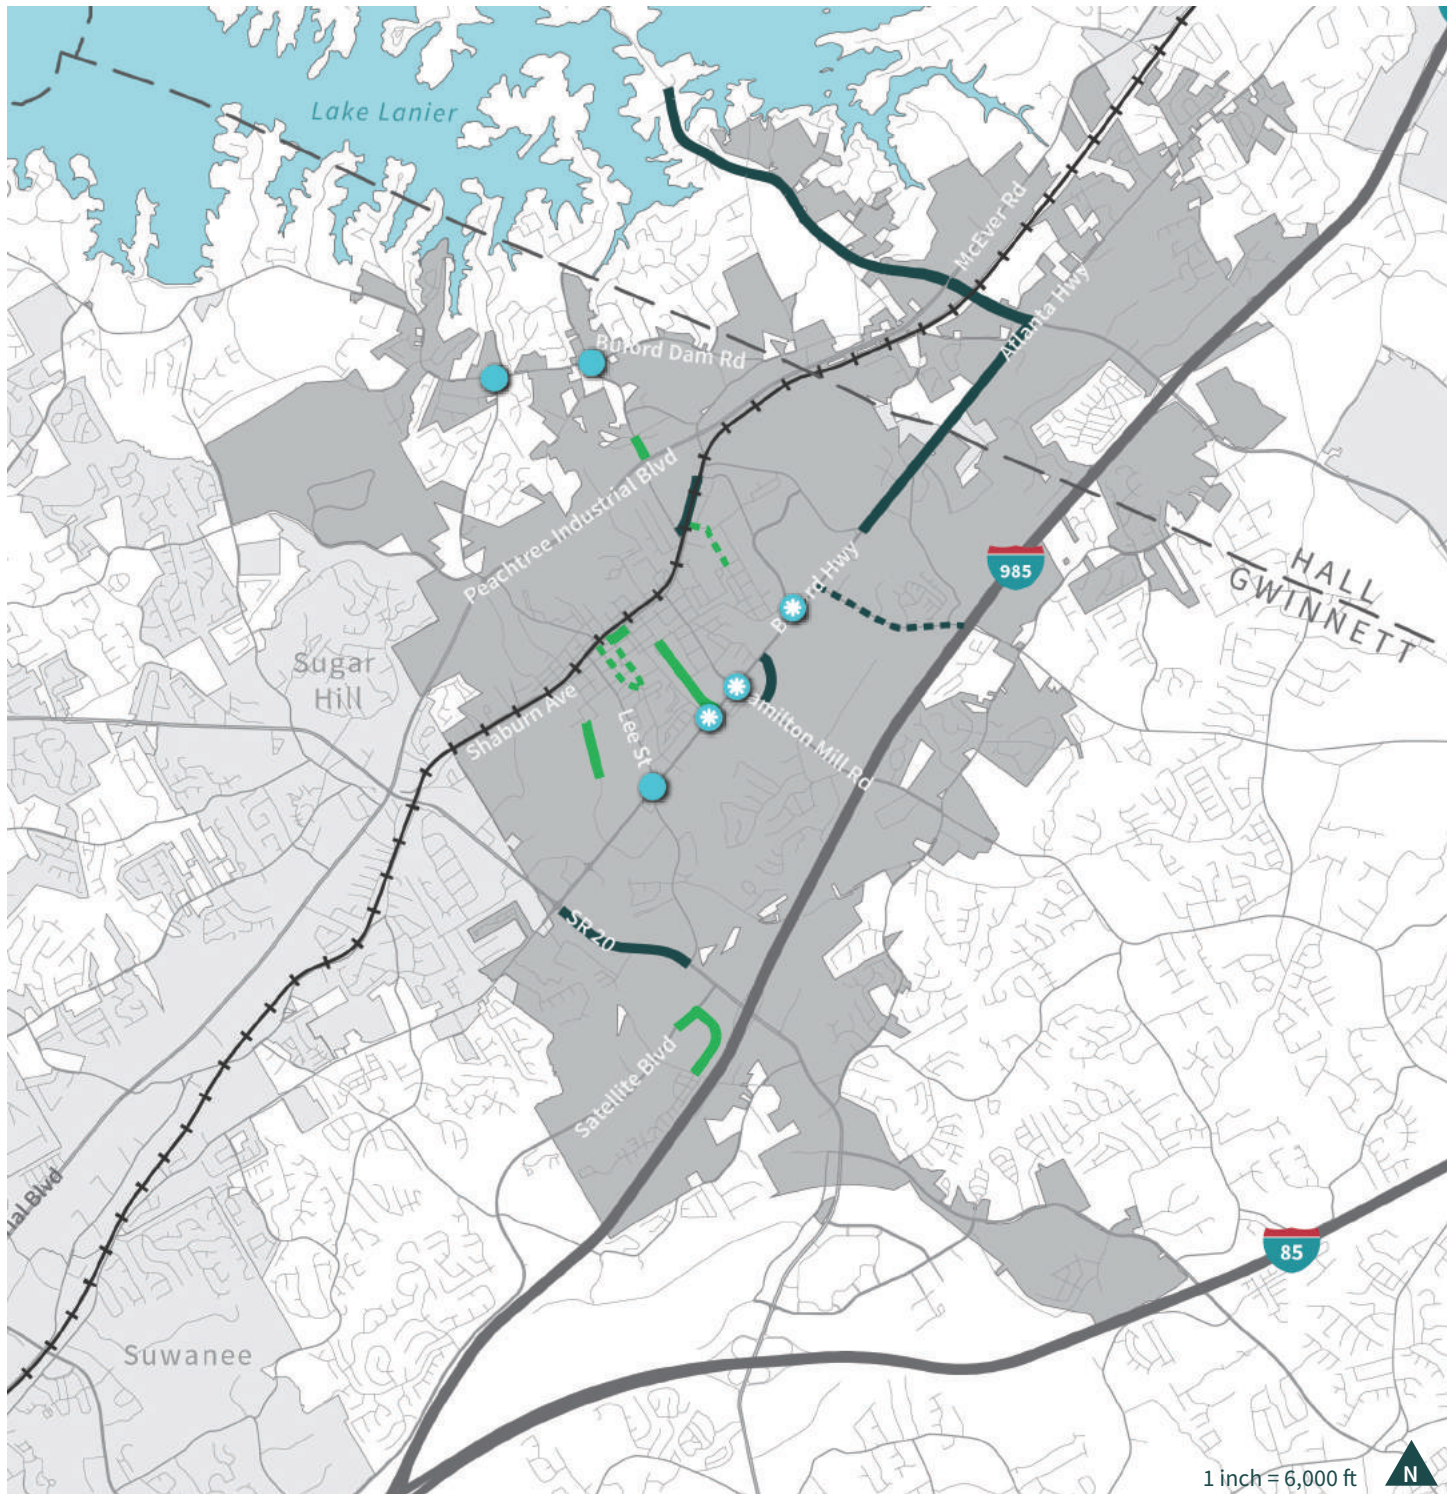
Lake Lanier

McEver Rd

Buford Dam Rd

Atlanta Hwy

Peachtree Industrial Blvd

Buford Hwy

985

HALL
GWINNETT

Sugar Hill

Shabum Ave

Lee St

Hamilton Mill Rd

SR 20

Satellite Blvd

ial Blvd

85

Suwanee

1 inch = 6,000 ft

N